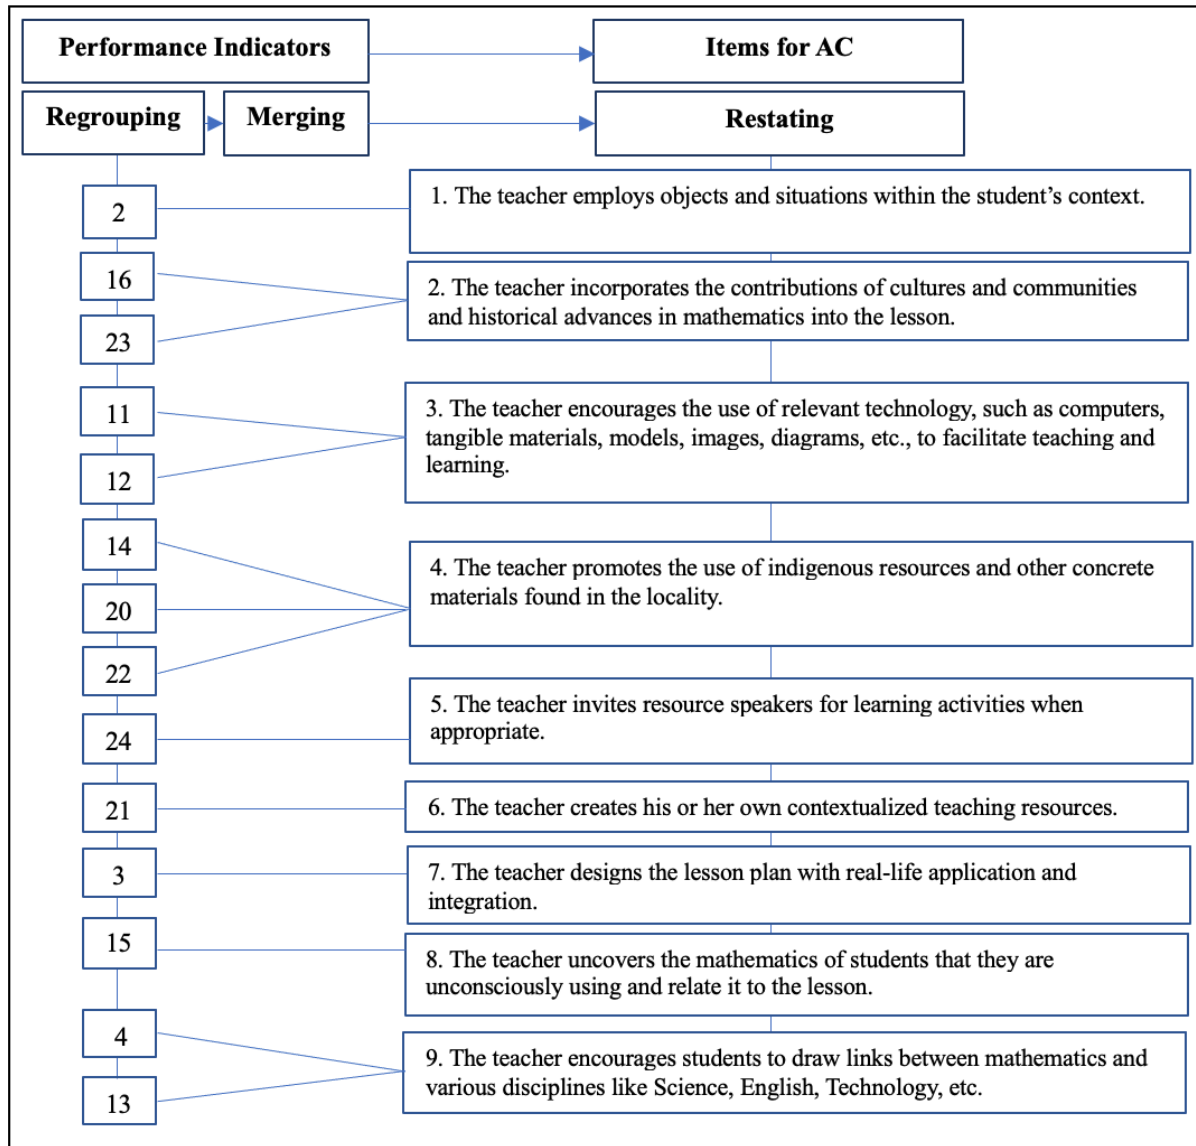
Performance Indicators

Items for AC

Regrouping

Merging

Restating

2

1. The teacher employs objects and situations within the student's context.

16

23

2. The teacher incorporates the contributions of cultures and communities and historical advances in mathematics into the lesson.

11

12

3. The teacher encourages the use of relevant technology, such as computers, tangible materials, models, images, diagrams, etc., to facilitate teaching and learning.

14

20

22

4. The teacher promotes the use of indigenous resources and other concrete materials found in the locality.

24

5. The teacher invites resource speakers for learning activities when appropriate.

21

6. The teacher creates his or her own contextualized teaching resources.

3

7. The teacher designs the lesson plan with real-life application and integration.

15

8. The teacher uncovers the mathematics of students that they are unconsciously using and relate it to the lesson.

4

13

9. The teacher encourages students to draw links between mathematics and various disciplines like Science, English, Technology, etc.